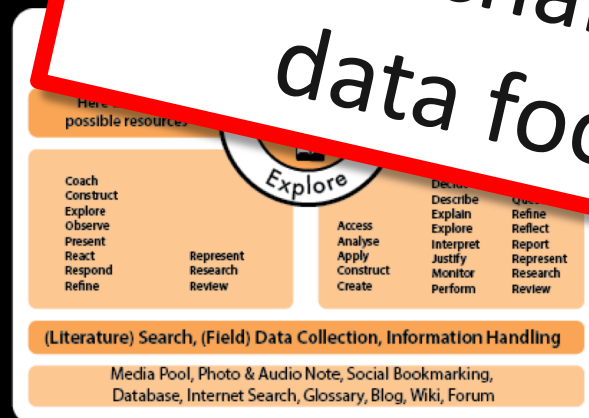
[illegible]onal
data foo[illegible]

Here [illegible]
possible resources

Explore

Coach
Construct
Explore
Observe
Present
React
Respond
Refine

Represent
Research
Review

Access
Analyse
Apply
Construct
Create

Decid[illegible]
Describe
Explain
Explore
Interpret
Justify
Monitor
Perform

Que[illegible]
Refine
Reflect
Report
Represent
Research
Review

(Literature) Search, (Field) Data Collection, Information Handling

Media Pool, Photo & Audio Note, Social Bookmarking, Database, Internet Search, Glossary, Blog, Wiki, Forum